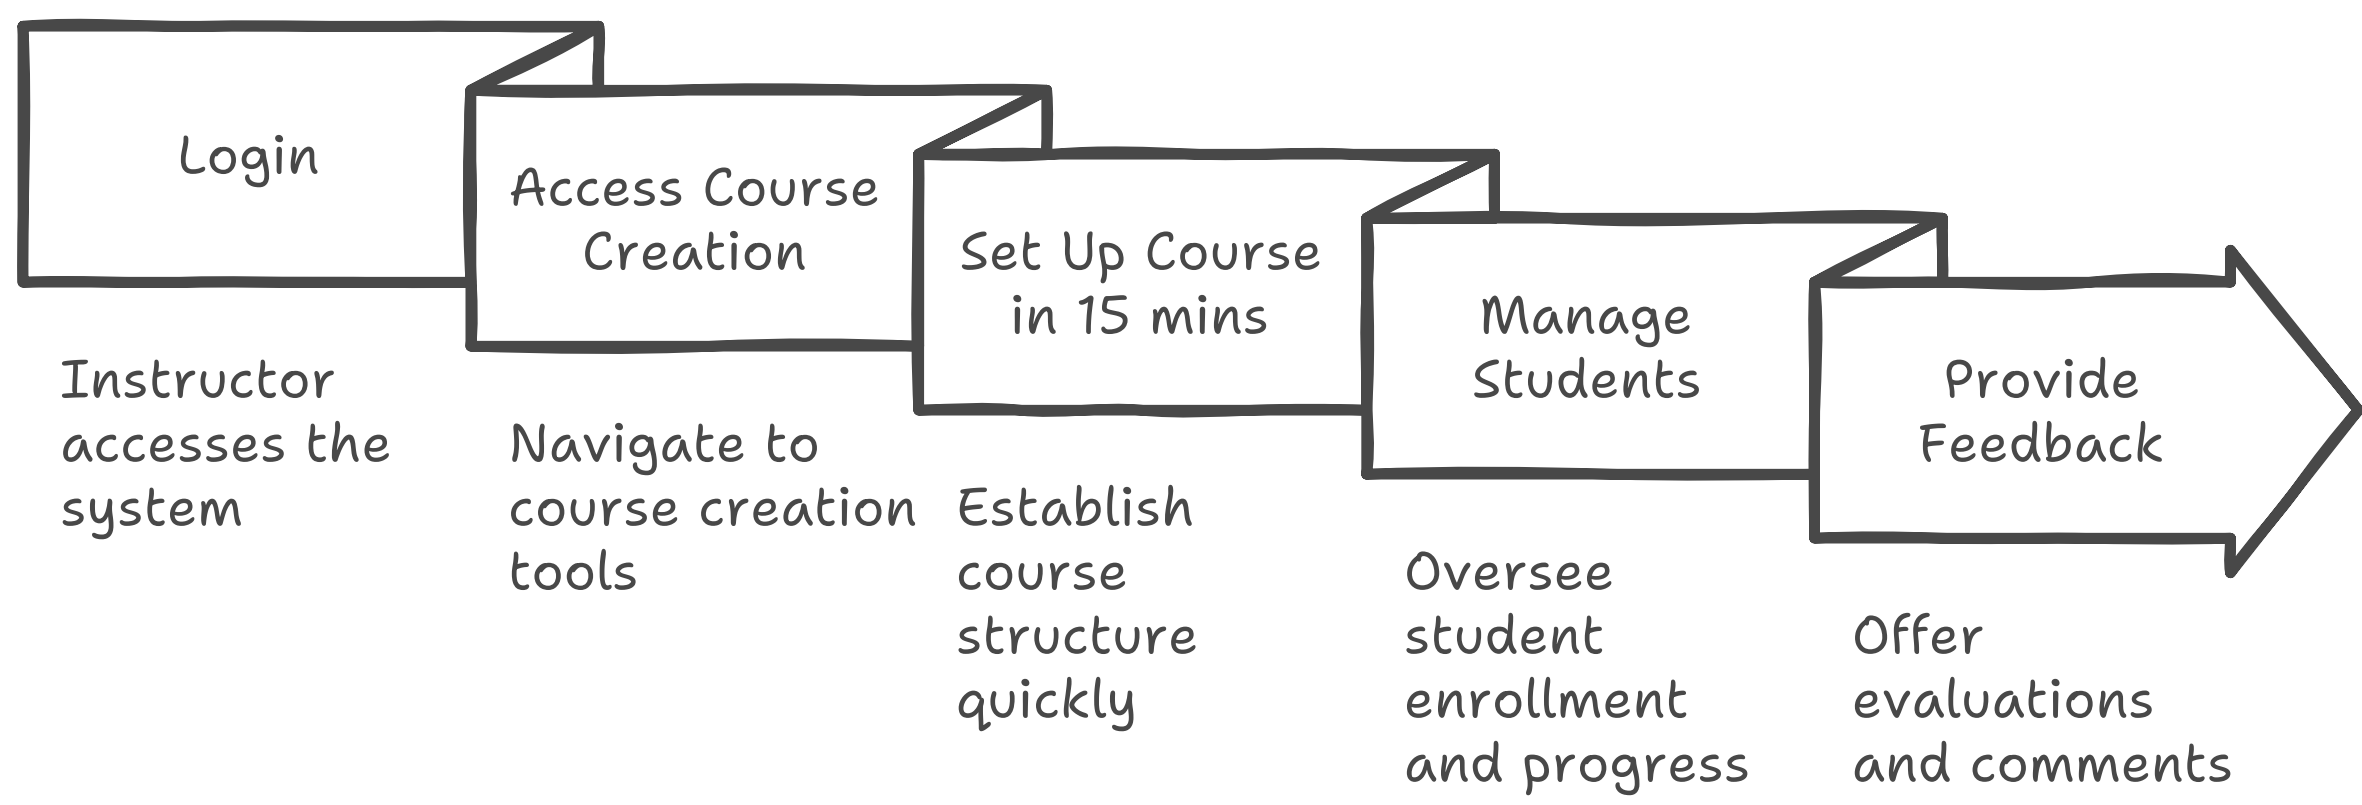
Login

Instructor accesses the system

Access Course Creation

Navigate to course creation tools

Set Up Course in 15 mins

Establish course structure quickly

Manage Students

Oversee student enrollment and progress

Provide Feedback

Offer evaluations and comments